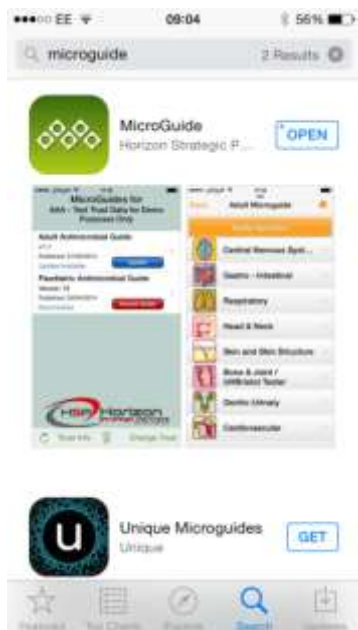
●●●○○ EE 09:04 56%

microguide 2 Results

MicroGuide
Horizon Strategic P...
OPEN

MicroGuides for
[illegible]
Adult Antimicrobial Guide
Paediatric Antimicrobial Guide
HSP Horizon

Adult Microguide
Central Nervous Syst...
Gastro - Intestinal
Respiratory
Head & Neck
Skin and Skin Structure
Bone & Joint / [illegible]
Genito Urinary
Cardiovascular

Unique Microguides
Unique
GET

Featured Top Charts Explore Search Updates